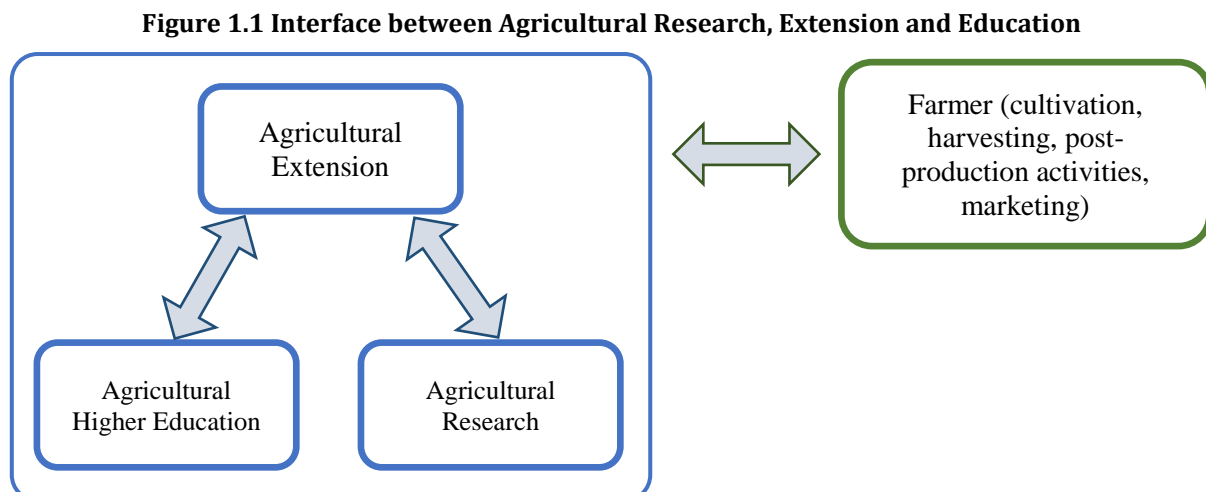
**Figure 1.1 Interface between Agricultural Research, Extension and Education**

Agricultural Extension

Farmer (cultivation, harvesting, post-production activities, marketing)

Agricultural Higher Education

Agricultural Research